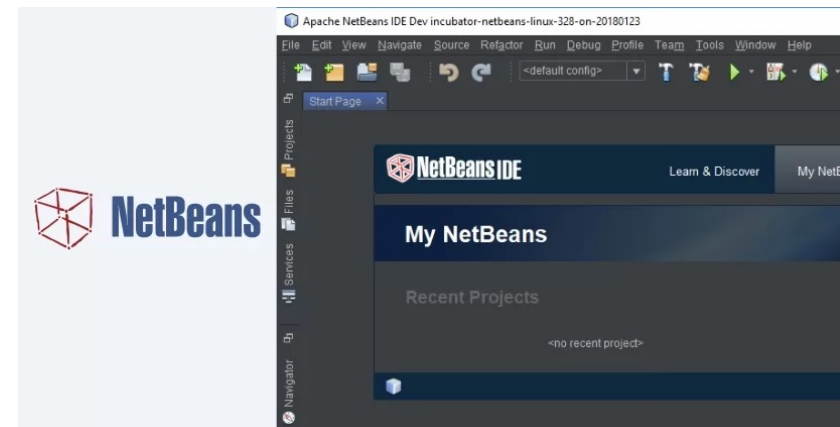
NetBeans

Apache NetBeans IDE Dev incubator-netbeans-linux-328-on-20180123

File Edit View Navigate Source Refactor Run Debug Profile Team Tools Window Help

<default config>

Start Page ×

Projects

Files

Services

Navigator

NetBeans IDE

Learn & Discover

My NetB

My NetBeans

Recent Projects

<no recent project>